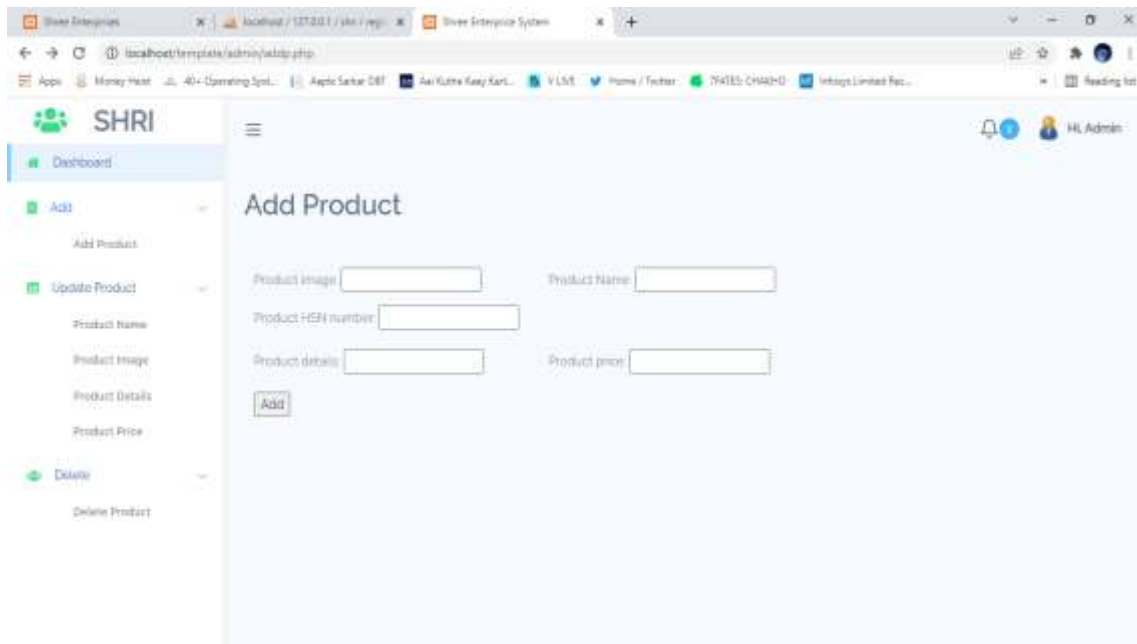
Shree Enterprises | localhost / 127.0.0.1 / shri / regi | Shree Enterprise System | +

localhost/template/admin/addp.php

Apps | Money Heist | 40+ Operating Syst... | Aaple Sarkar DBT | Aai Kuthe Kaay Kart... | V LIVE | Home / Twitter | 7FATES: CHAKHO | Infosys Limited Rec... | Reading list

SHRI

Dashboard

Add

Add Product

Update Product

Product Name

Product Image

Product Details

Product Price

Delete

Delete Product

HL Admin

Add Product

Product Image

Product Name

Product HSN number

Product details

Product price

Add